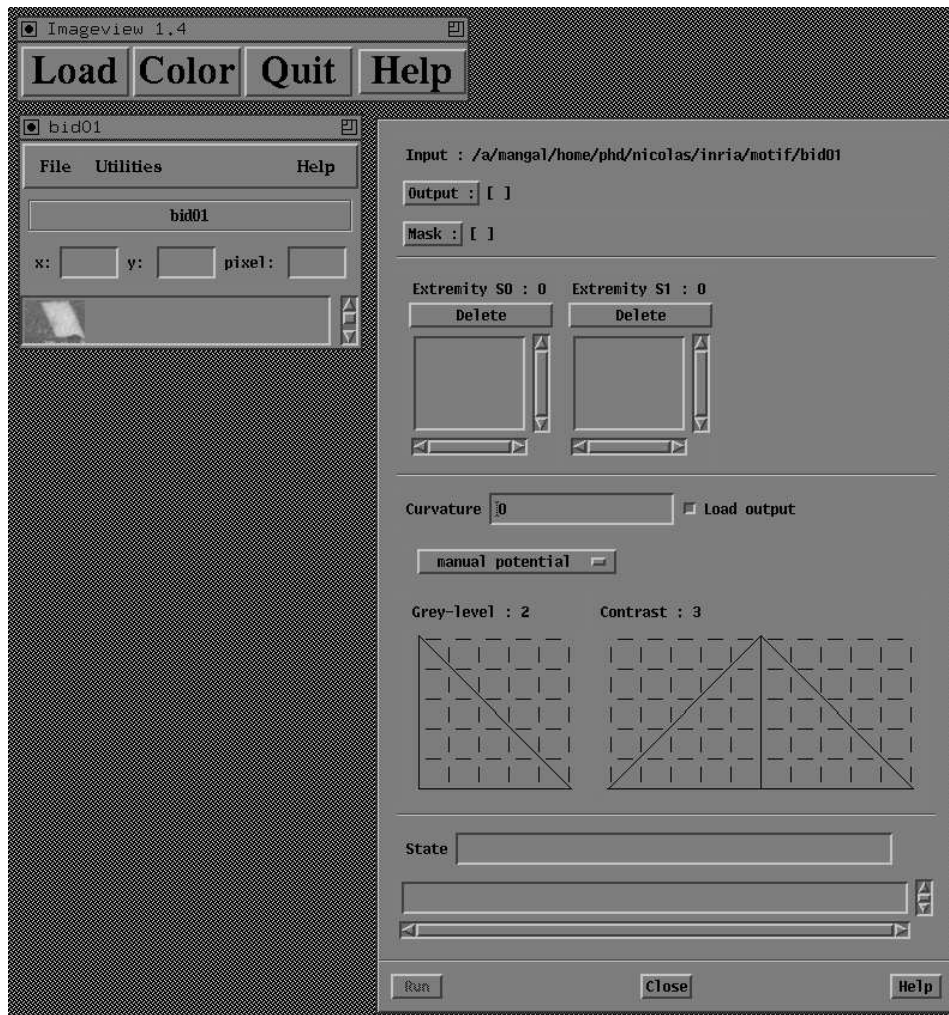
Imageview 1.4

Load Color Quit Help

bid01

File Utilities Help

bid01

x: y: pixel:

Input : /a/mangal/home/phd/nicolas/inria/motif/bid01

Output : [ ]

Mask : [ ]

Extremity S0 : 0 Extremity S1 : 0

Delete Delete

Curvature 0 Load output

manual potential

Grey-level : 2 Contrast : 3

State

Run Close Help